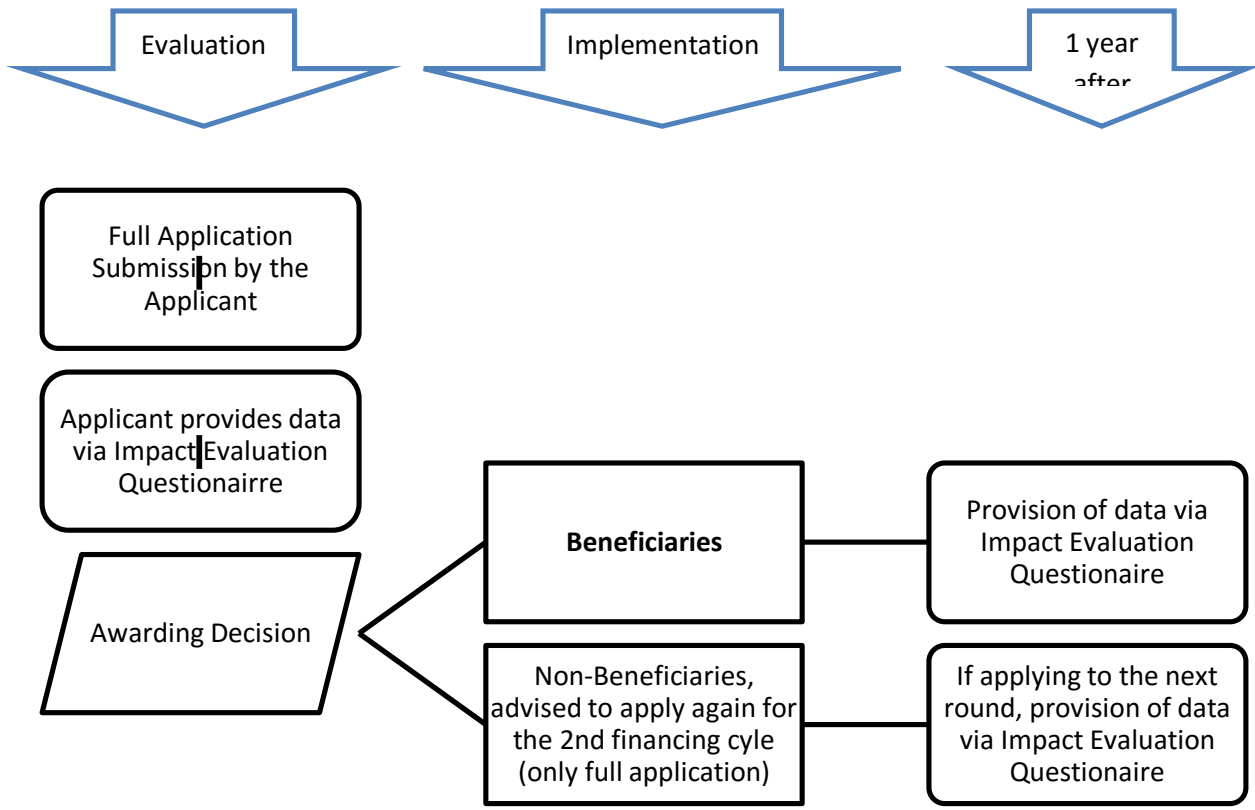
Evaluation

Implementation

1 year after

Full Application Submission by the Applicant

Applicant provides data via Impact Evaluation Questionairre

Awarding Decision

**Beneficiaries**

Provision of data via Impact Evaluation Questionaire

Non-Beneficiaries, advised to apply again for the 2nd financing cyle (only full application)

If applying to the next round, provision of data via Impact Evaluation Questionaire